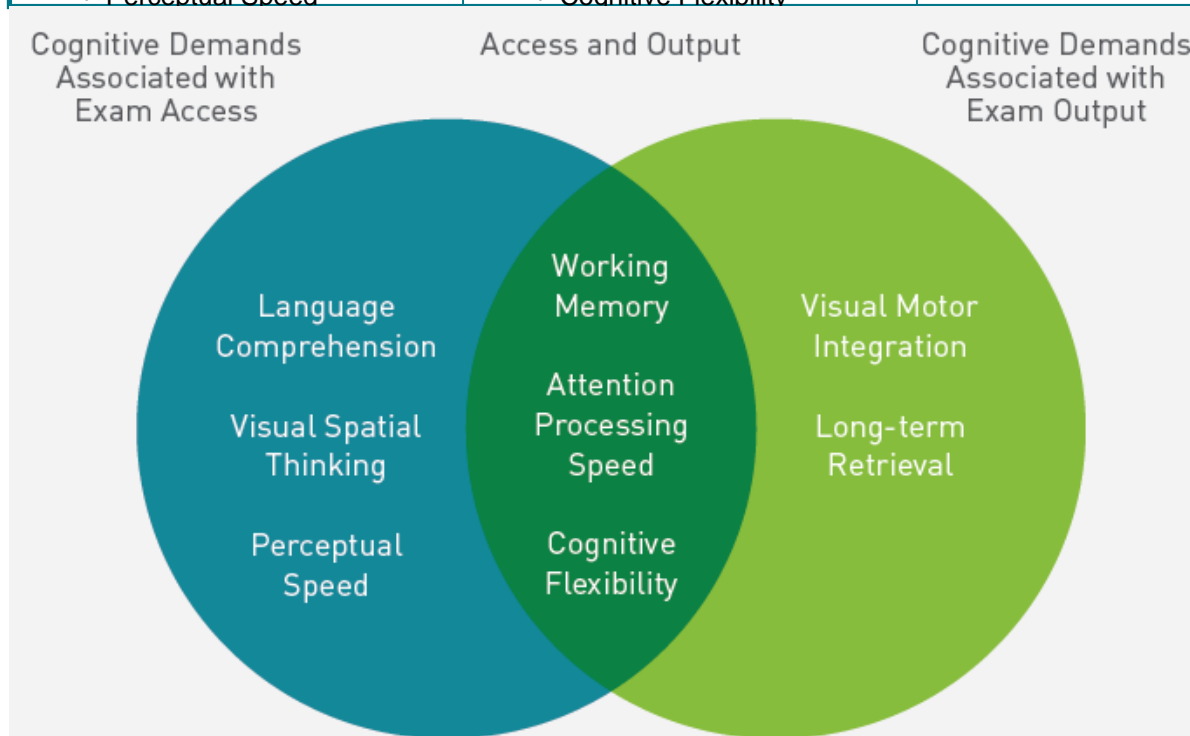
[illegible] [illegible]

Cognitive Demands Associated with Exam Access

Access and Output

Cognitive Demands Associated with Exam Output

Language Comprehension

Visual Spatial Thinking

Perceptual Speed

Working Memory

Attention Processing Speed

Cognitive Flexibility

Visual Motor Integration

Long-term Retrieval